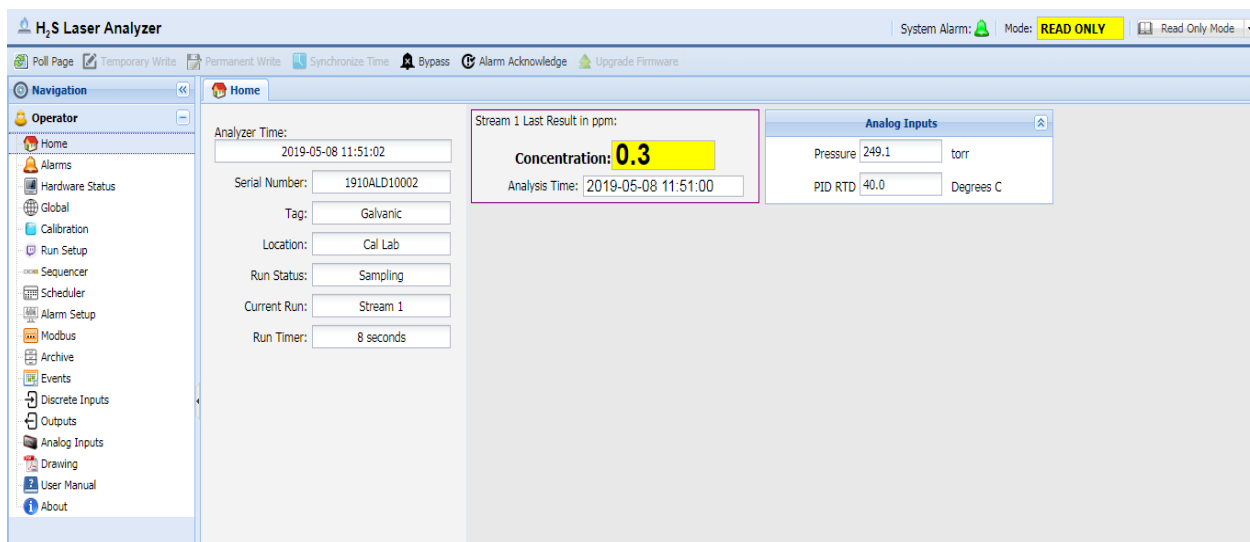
$H_2S$ Laser Analyzer

System Alarm: | Mode: READ ONLY | Read Only Mode

Poll Page  Temporary Write  Permanent Write  Synchronize Time  Bypass  Alarm Acknowledge  Upgrade Firmware

Navigation

Operator

Home
Alarms
Hardware Status
Global
Calibration
Run Setup
Sequencer
Scheduler
Alarm Setup
Modbus
Archive
Events
Discrete Inputs
Outputs
Analog Inputs
Drawing
User Manual
About

Home

Analyzer Time:
2019-05-08 11:51:02

| | |
|---|---|
| Serial Number: | 1910ALD10002 |
| Tag: | Galvanic |
| Location: | Cal Lab |
| Run Status: | Sampling |
| Current Run: | Stream 1 |
| Run Timer: | 8 seconds |

Stream 1 Last Result in ppm:

Concentration: 0.3

Analysis Time: 2019-05-08 11:51:00

Analog Inputs

| | | |
|---|---|---|
| Pressure | 249.1 | torr |
| PID RTD | 40.0 | Degrees C |